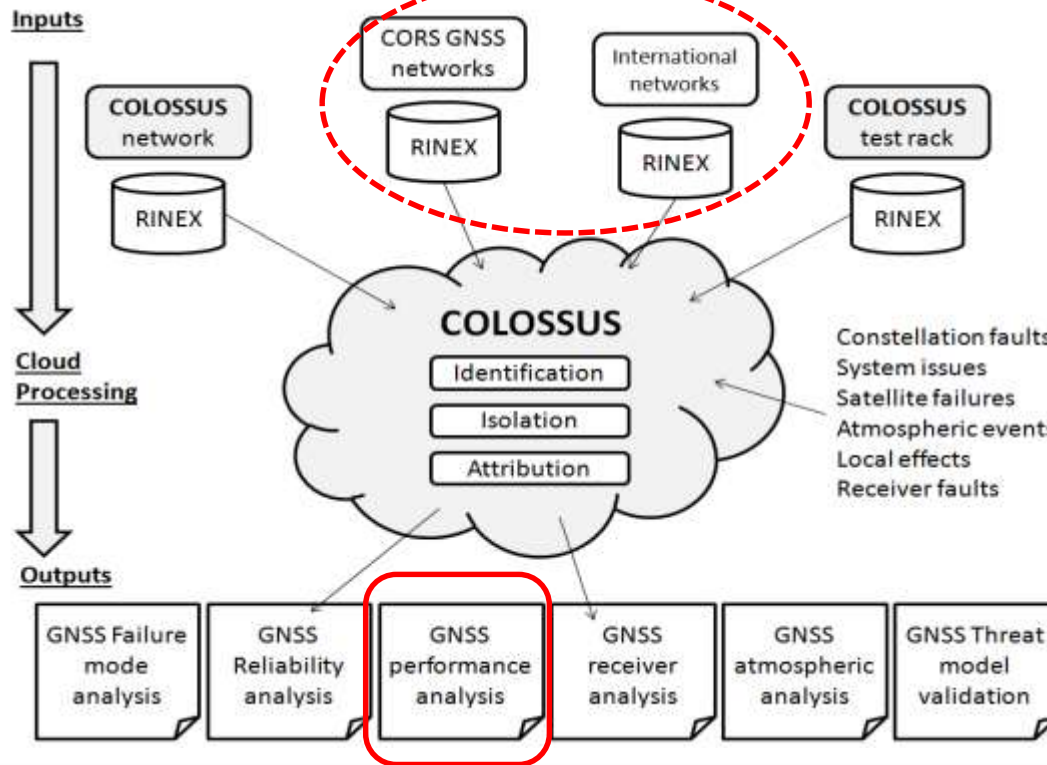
Inputs

CORS GNSS networks

RINEX

International networks

RINEX

COLOSSUS network

RINEX

COLOSSUS test rack

RINEX

Cloud Processing

COLOSSUS

Identification

Isolation

Attribution

Constellation faults
System issues
Satellite failures
Atmospheric events
Local effects
Receiver faults

Outputs

GNSS Failure mode analysis

GNSS Reliability analysis

GNSS performance analysis

GNSS receiver analysis

GNSS atmospheric analysis

GNSS Threat model validation